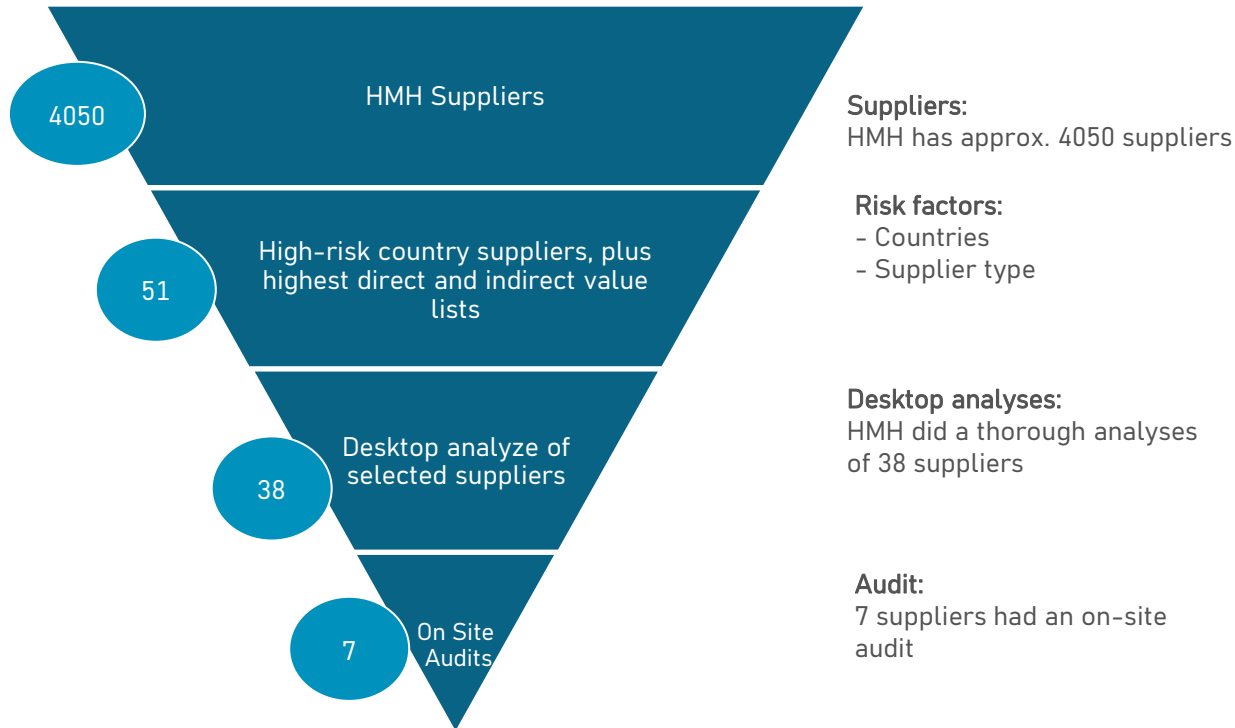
4050

HMH Suppliers

51

High-risk country suppliers, plus highest direct and indirect value lists

38

Desktop analyze of selected suppliers

7

On Site Audits

Suppliers:
HMH has approx. 4050 suppliers

Risk factors:
- Countries
- Supplier type

Desktop analyses:
HMH did a thorough analyses of 38 suppliers

Audit:
7 suppliers had an on-site audit